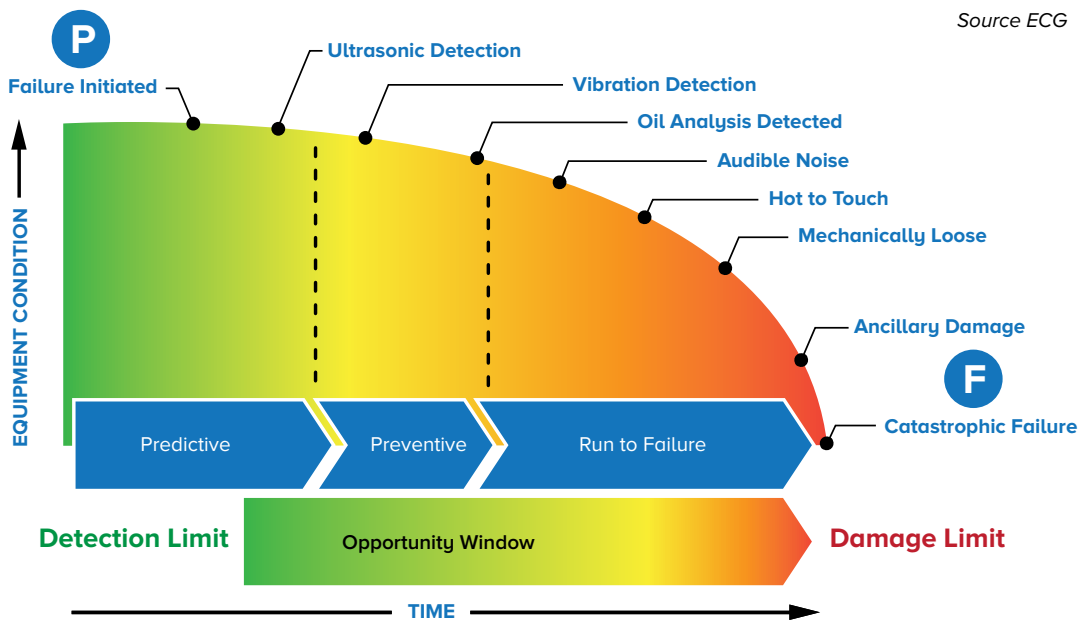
Source ECG

P

Failure Initiated

Ultrasonic Detection

Vibration Detection

Oil Analysis Detected

Audible Noise

Hot to Touch

Mechanically Loose

Ancillary Damage

F

Catastrophic Failure

EQUIPMENT CONDITION

Predictive

Preventive

Run to Failure

Detection Limit

Opportunity Window

Damage Limit

TIME